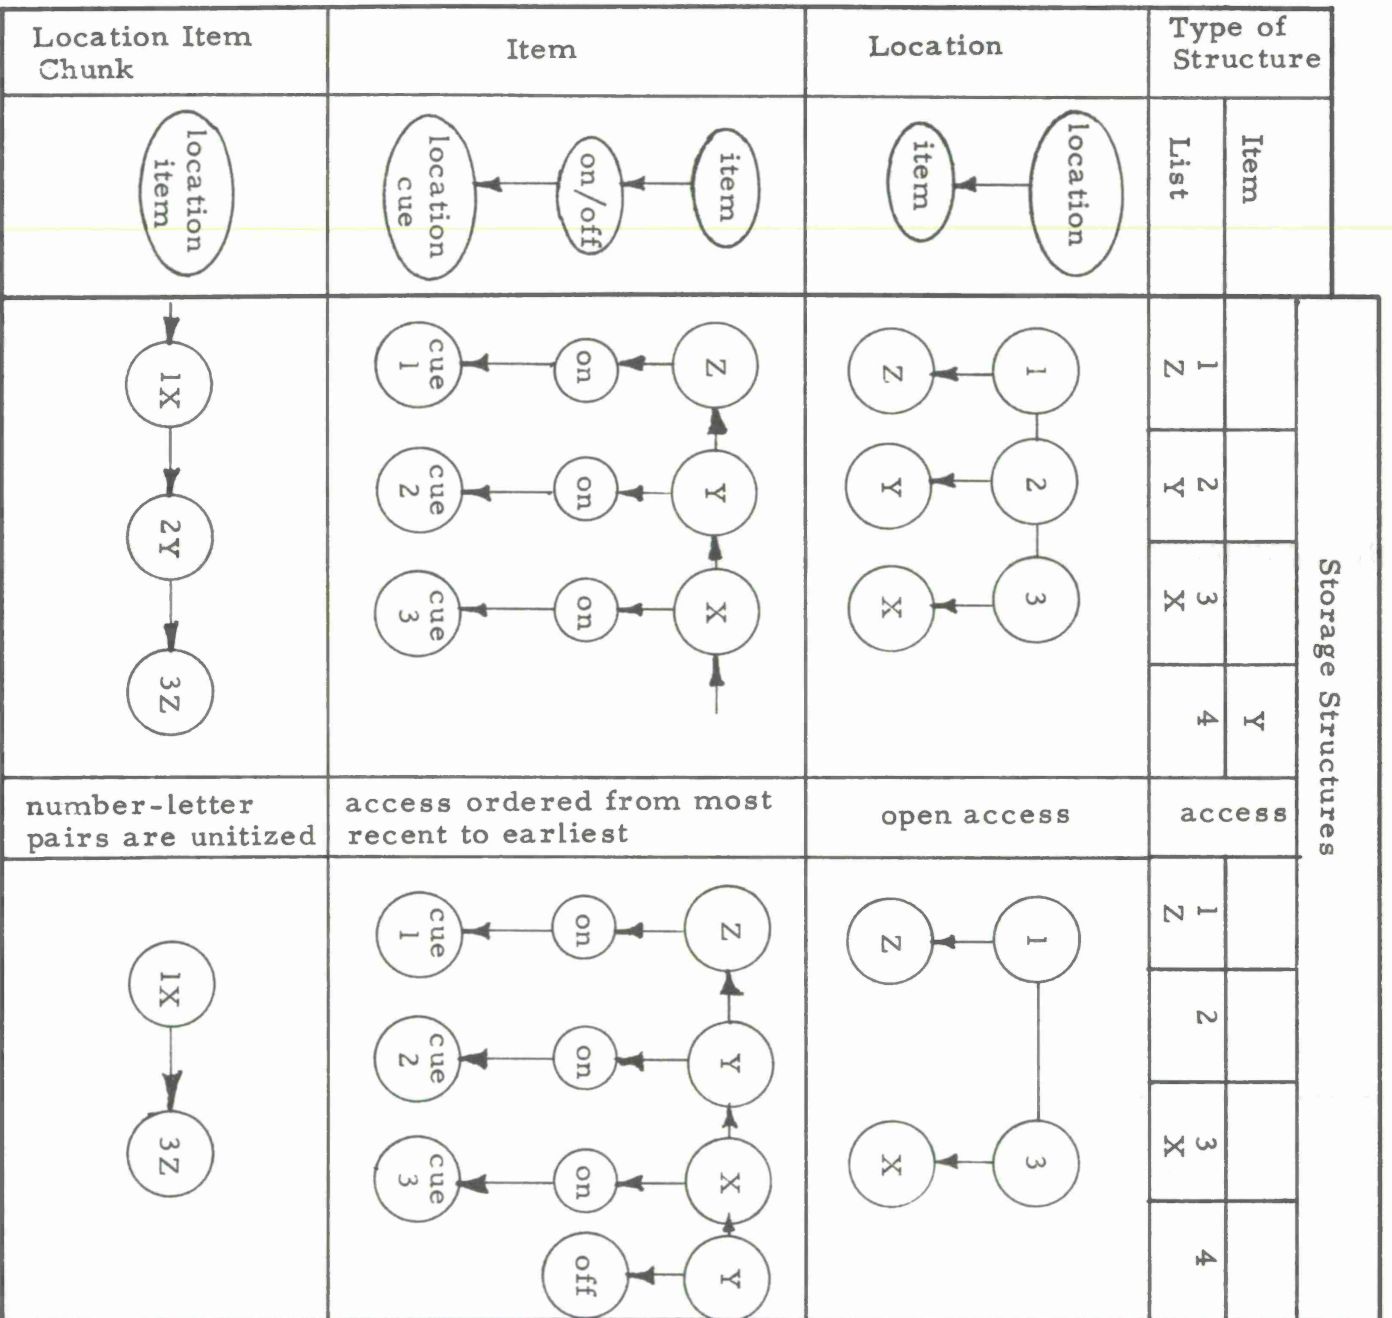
| Location Item Chunk | Item | Location | Type of Structure | |
|---|---|---|---|---|
| location item | location cue, on/off, item | item, location | List | Item |
| 1X, 2Y, 3Z | cue 1, on, Z; cue 2, on, Y; cue 3, on, X | Z, 1; Y, 2; X, 3 | 1 Z; 2 Y; 3 X; 4 | Y |
| number-letter pairs are unitized | access ordered from most recent to earliest | open access | access | |
| 1X, 3Z | cue 1, on, Z; cue 2, on, Y; cue 3, on, X; off, Y | Z, 1; X, 3 | 1 Z; 2; 3 X; 4 | |

Storage Structures